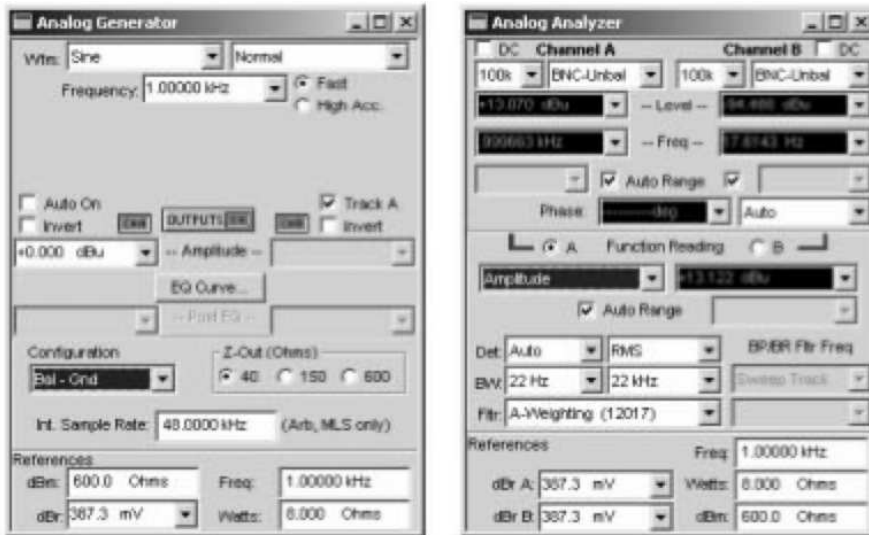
Analog Generator

Wfm: Sine Normal

Frequency: 1.00000 kHz

Fast

High Acc.

Auto On

Invert

OUTPUTS

Track A

Invert

+0.000 dBu -- Amplitude --

EQ Curve...

-- Post EQ --

Configuration

Bal - Gnd

Z-Out (Ohms)

40 150 600

Int. Sample Rate: 48.0000 kHz (Arb, MLS only)

References

dBm: 600.0 Ohms

Freq: 1.00000 kHz

dBr: 387.3 mV

Watts: 8.000 Ohms

Analog Analyzer

DC Channel A

Channel B DC

100k BNC-Unbal

100k BNC-Unbal

+13.070 dBu -- Level -- -94.466 dBu

999663 kHz -- Freq -- 17.8143 Hz

Auto Range

Phase: --------deg Auto

A Function Reading B

Amplitude +13.122 dBu

Auto Range

Det: Auto RMS

BP/BR Fltr Freq

BW: 22 Hz 22 kHz

Sweep Track

Fltr: A-Weighting (12017)

References

Freq: 1.00000 kHz

dBr A: 387.3 mV

Watts: 8.000 Ohms

dBr B: 387.3 mV

dBm: 600.0 Ohms